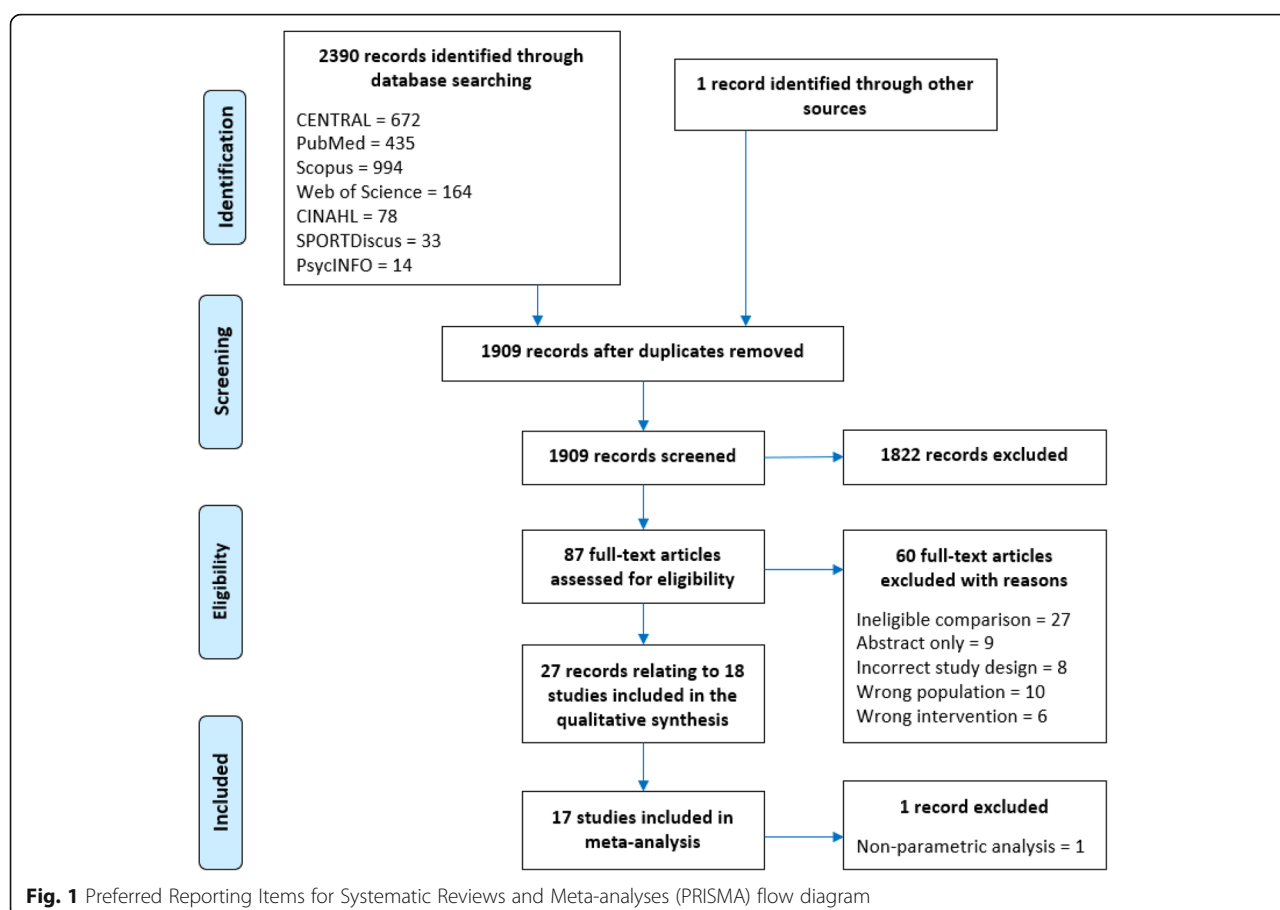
Identification

2390 records identified through database searching

CENTRAL = 672
PubMed = 435
Scopus = 994
Web of Science = 164
CINAHL = 78
SPORTDiscus = 33
PsycINFO = 14

1 record identified through other sources

Screening

1909 records after duplicates removed

1909 records screened

1822 records excluded

Eligibility

87 full-text articles assessed for eligibility

60 full-text articles excluded with reasons

Ineligible comparison = 27
Abstract only = 9
Incorrect study design = 8
Wrong population = 10
Wrong intervention = 6

27 records relating to 18 studies included in the qualitative synthesis

Included

17 studies included in meta-analysis

1 record excluded

Non-parametric analysis = 1

**Fig. 1** Preferred Reporting Items for Systematic Reviews and Meta-analyses (PRISMA) flow diagram